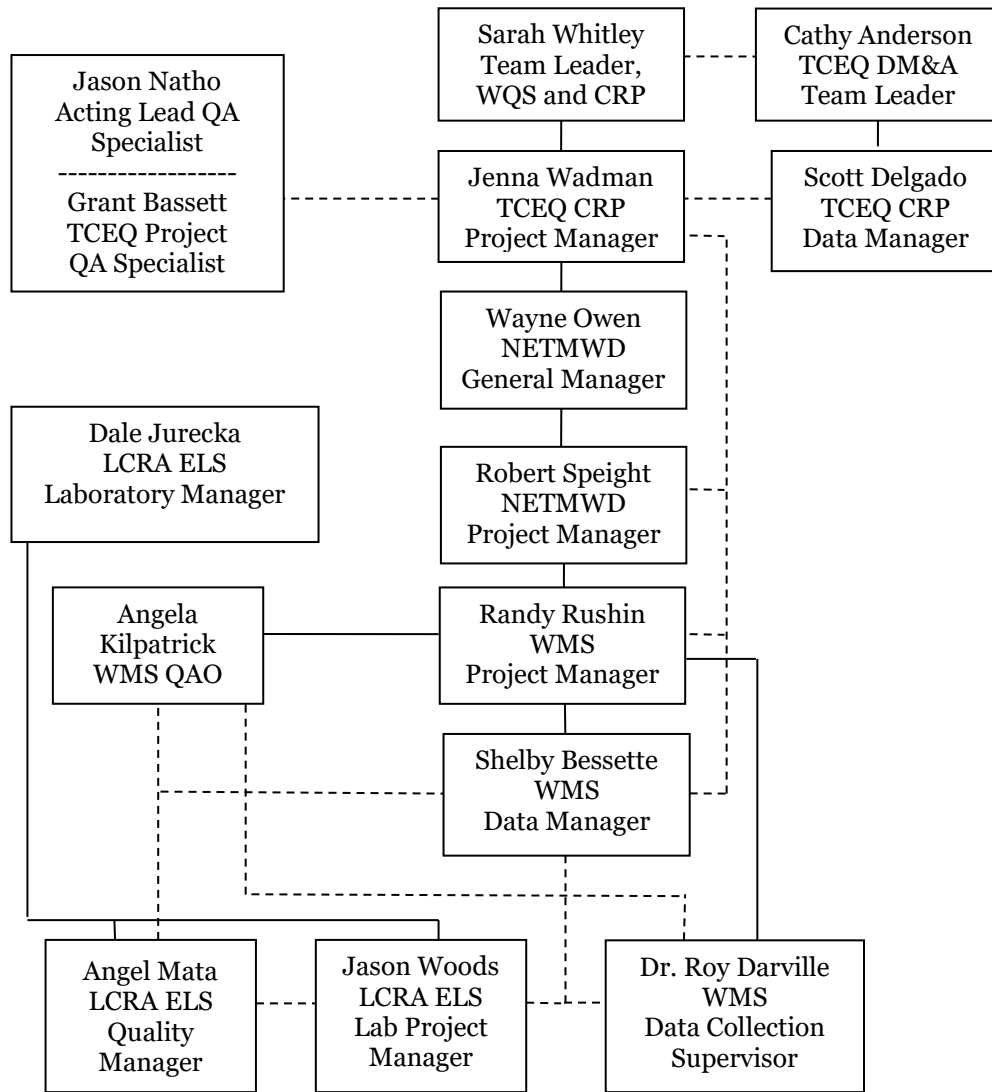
Sarah Whitley
Team Leader,
WQS and CRP

Cathy Anderson
TCEQ DM&A
Team Leader

Jason Natho
Acting Lead QA
Specialist
------------------
Grant Bassett
TCEQ Project
QA Specialist

Jenna Wadman
TCEQ CRP
Project Manager

Scott Delgado
TCEQ CRP
Data Manager

Wayne Owen
NETMWD
General Manager

Dale Jurecka
LCRA ELS
Laboratory Manager

Robert Speight
NETMWD
Project Manager

Angela
Kilpatrick
WMS QAO

Randy Rushin
WMS
Project Manager

Shelby Bessette
WMS
Data Manager

Angel Mata
LCRA ELS
Quality
Manager

Jason Woods
LCRA ELS
Lab Project
Manager

Dr. Roy Darville
WMS
Data Collection
Supervisor